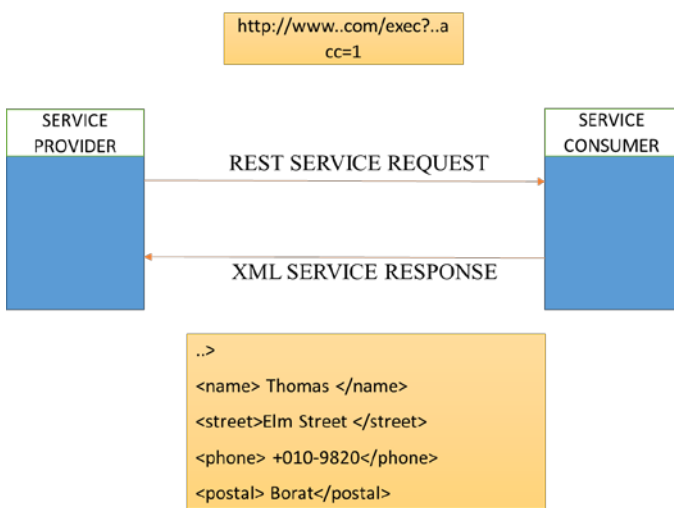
http://www..com/exec?..acc=1

SERVICE PROVIDER

SERVICE CONSUMER

REST SERVICE REQUEST

XML SERVICE RESPONSE

..>

<name> Thomas </name>

<street>Elm Street </street>

<phone> +010-9820</phone>

<postal> Borat</postal>